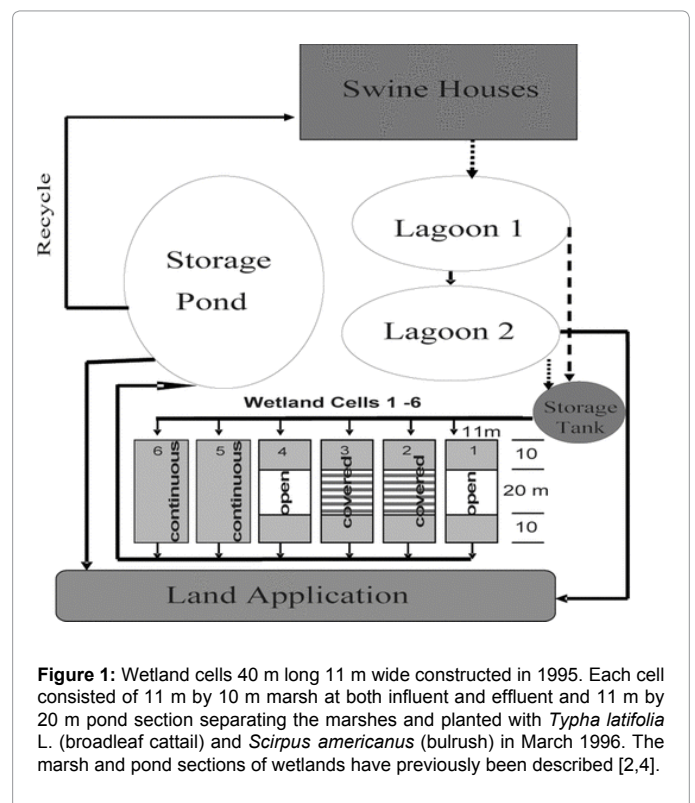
Swine Houses

Recycle

Lagoon 1

Storage Pond

Lagoon 2

Wetland Cells 1 -6

Storage Tank

11m

6 continuous

5 continuous

4 open

3 covered

2 covered

1 open

10

20 m

10

Land Application

**Figure 1:** Wetland cells 40 m long 11 m wide constructed in 1995. Each cell consisted of 11 m by 10 m marsh at both influent and effluent and 11 m by 20 m pond section separating the marshes and planted with *Typha latifolia* L. (broadleaf cattail) and *Scirpus americanus* (bulrush) in March 1996. The marsh and pond sections of wetlands have previously been described [2,4].